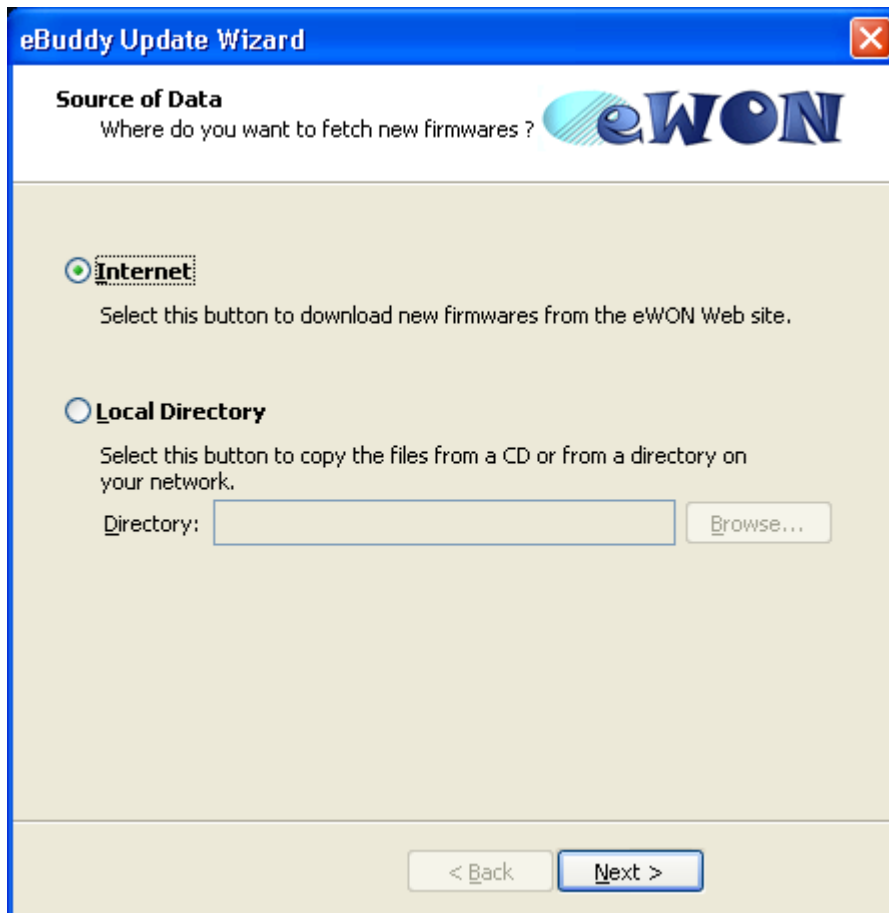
eBuddy Update Wizard

Source of Data

Where do you want to fetch new firmwares ?

eWON

Internet

Select this button to download new firmwares from the eWON Web site.

Local Directory

Select this button to copy the files from a CD or from a directory on your network.

Directory:

Browse...

< Back

Next >